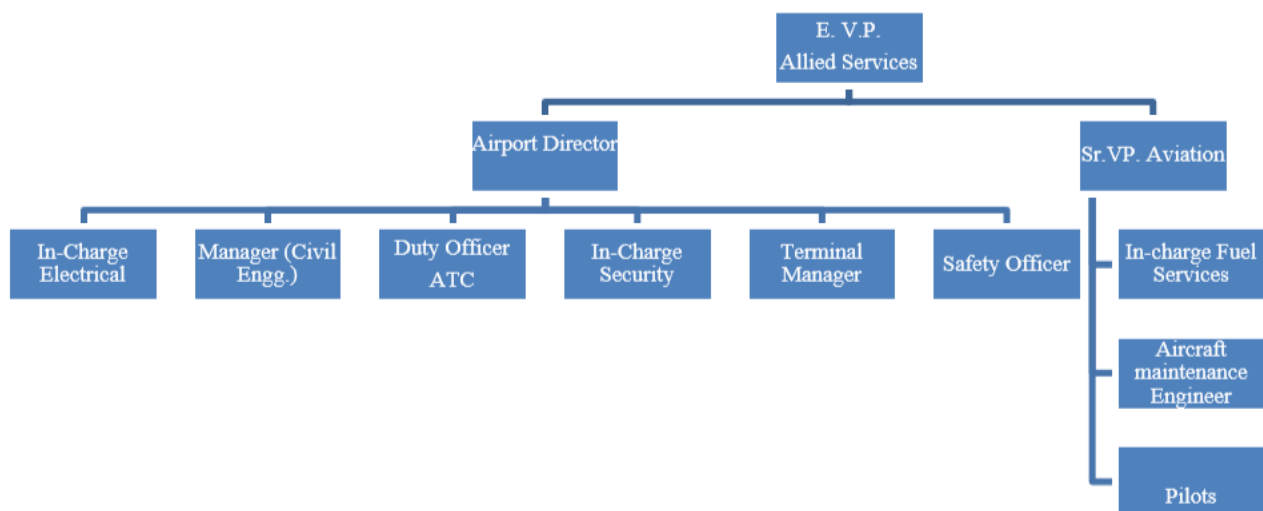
E. V.P.
Allied Services

Airport Director

Sr.VP. Aviation

In-Charge Electrical

Manager (Civil Engg.)

Duty Officer ATC

In-Charge Security

Terminal Manager

Safety Officer

In-charge Fuel Services

Aircraft maintenance Engineer

Pilots